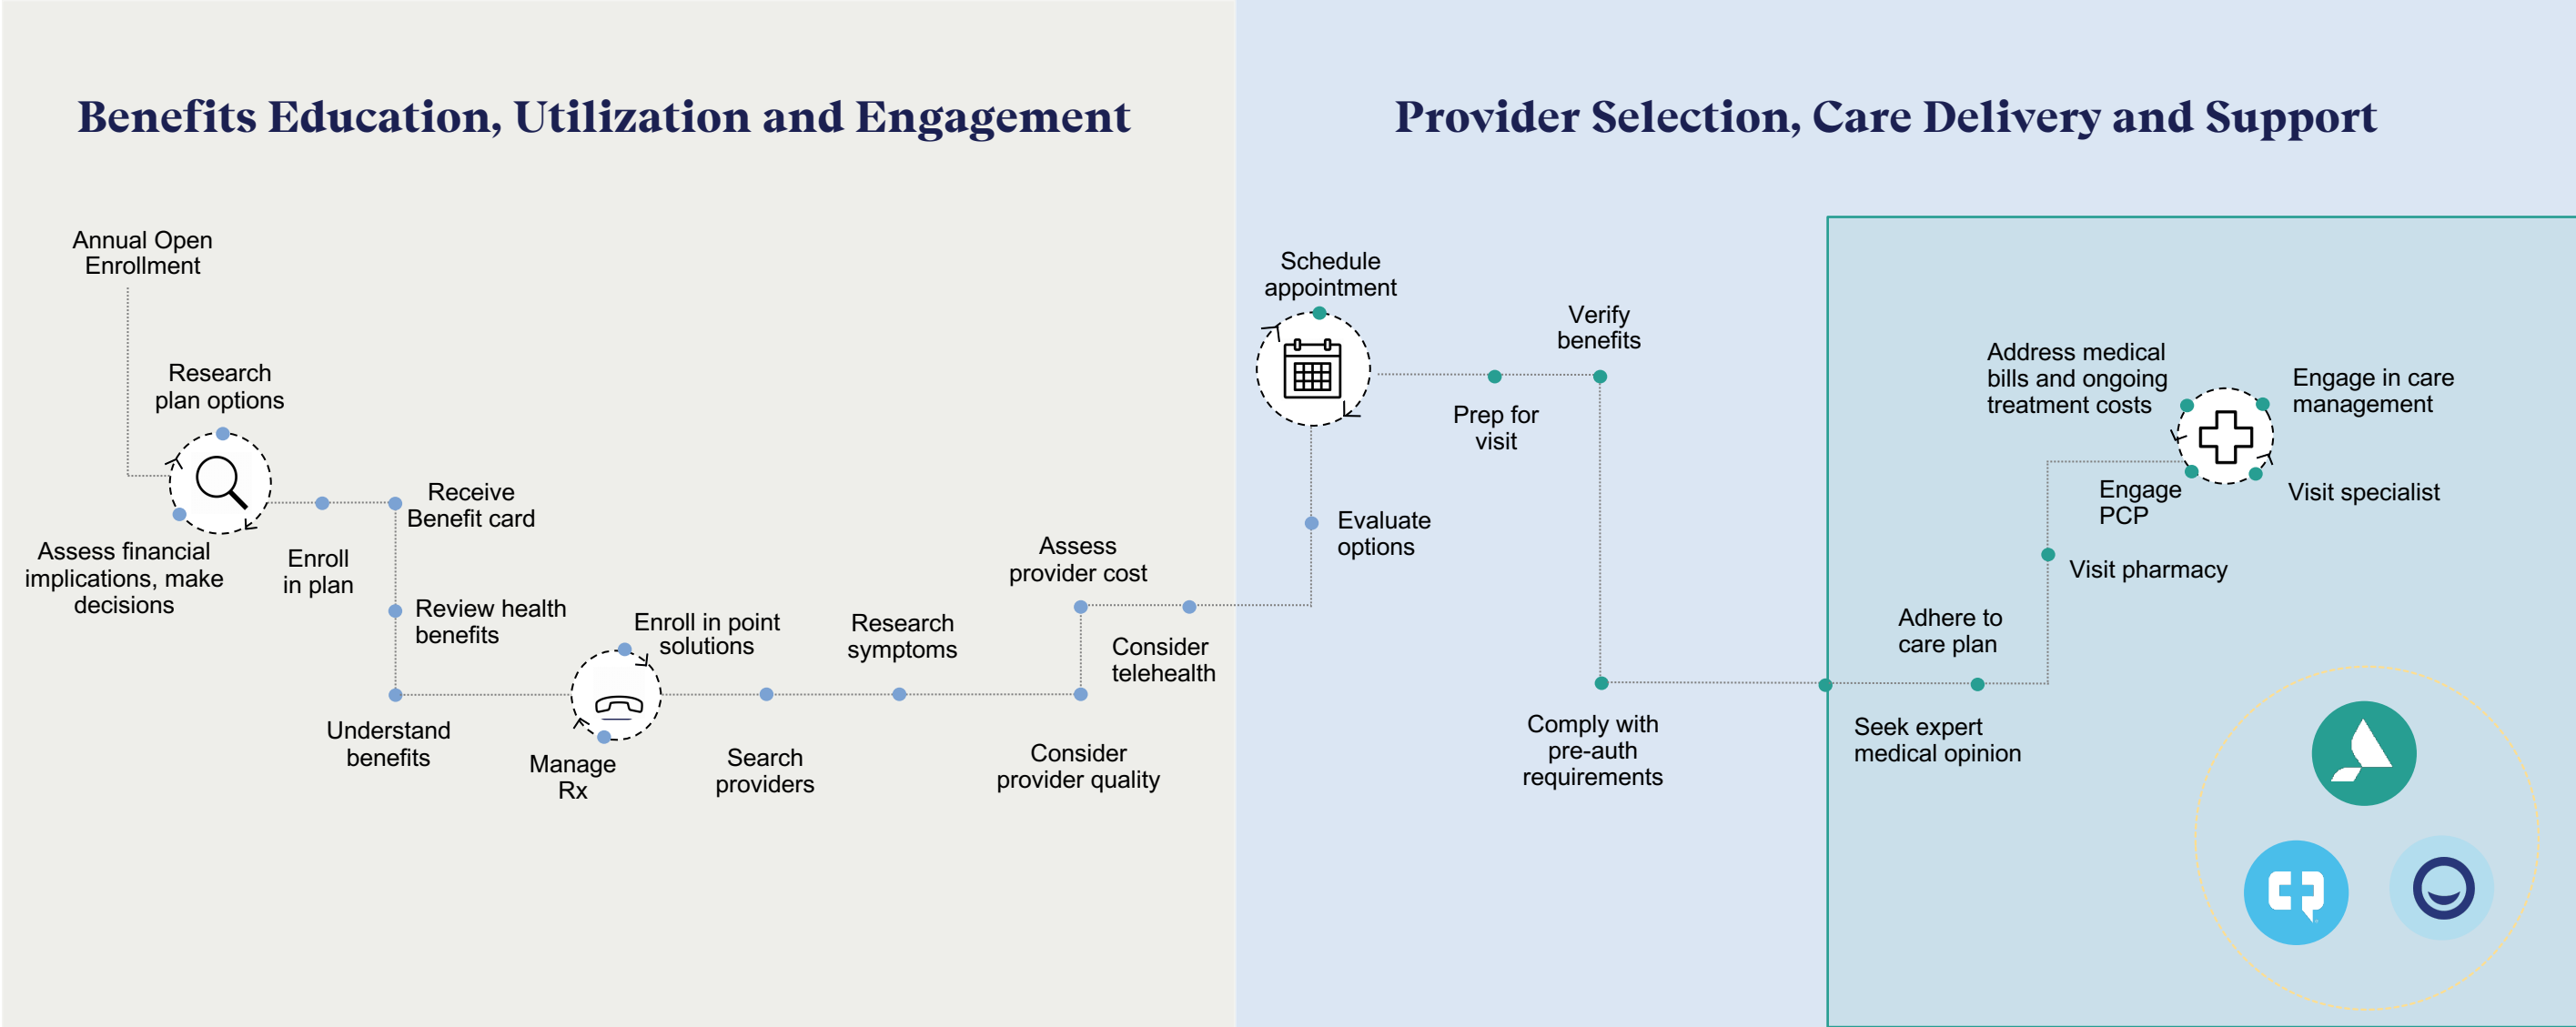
Benefits Education, Utilization and Engagement

Provider Selection, Care Delivery and Support

Annual Open Enrollment

Research plan options

Assess financial implications, make decisions

Enroll in plan

Receive Benefit card

Review health benefits

Understand benefits

Enroll in point solutions

Manage Rx

Search providers

Research symptoms

Assess provider cost

Consider telehealth

Consider provider quality

Schedule appointment

Evaluate options

Prep for visit

Verify benefits

Comply with pre-auth requirements

Seek expert medical opinion

Adhere to care plan

Visit pharmacy

Engage PCP

Address medical bills and ongoing treatment costs

Engage in care management

Visit specialist